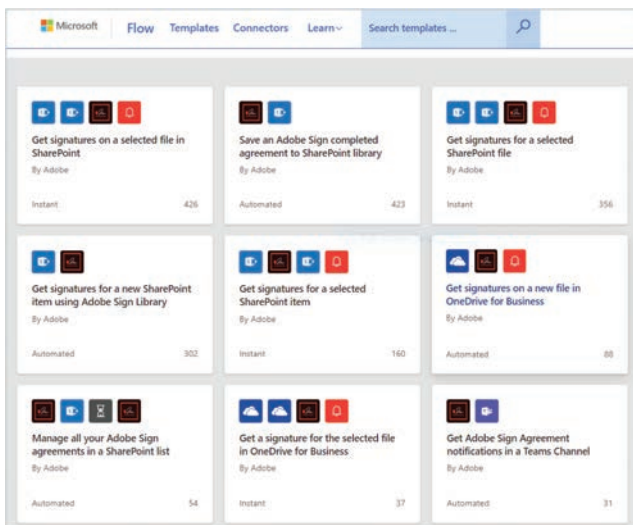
Microsoft Flow Templates Connectors Learn

Search templates ...

Get signatures on a selected file in SharePoint
By Adobe
Instant 426

Save an Adobe Sign completed agreement to SharePoint library
By Adobe
Automated 423

Get signatures for a selected SharePoint file
By Adobe
Instant 356

Get signatures for a new SharePoint item using Adobe Sign Library
By Adobe
Automated 302

Get signatures for a selected SharePoint item
By Adobe
Instant 160

Get signatures on a new file in OneDrive for Business
By Adobe
Automated 88

Manage all your Adobe Sign agreements in a SharePoint list
By Adobe
Automated 54

Get a signature for the selected file in OneDrive for Business
By Adobe
Instant 37

Get Adobe Sign Agreement notifications in a Teams Channel
By Adobe
Automated 31